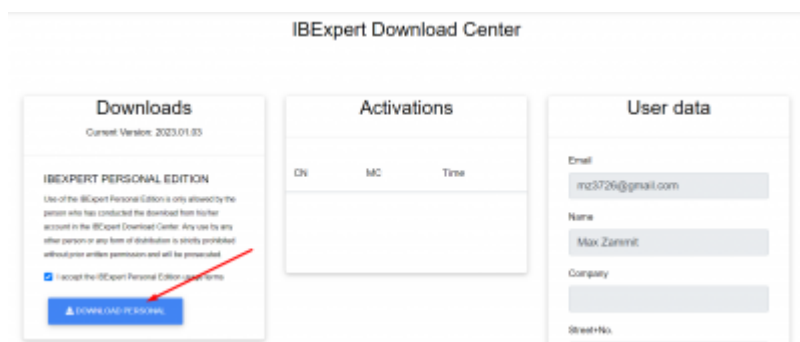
IBExpert Download Center

Downloads

Current Version: 2023.01.03

IBEXPERT PERSONAL EDITION

Use of the IBExpert Personal Edition is only allowed by the person who has conducted the download from his/her account in the IBExpert Download Center. Any use by any other person or any form of distribution is strictly prohibited without prior written permission and will be prosecuted

I accept the IBExpert Personal Edition usage terms

DOWNLOAD PERSONAL

Activations

CN MC Time

User data

Email

mz3726@gmail.com

Name

Max Zammit

Company

Street+No.